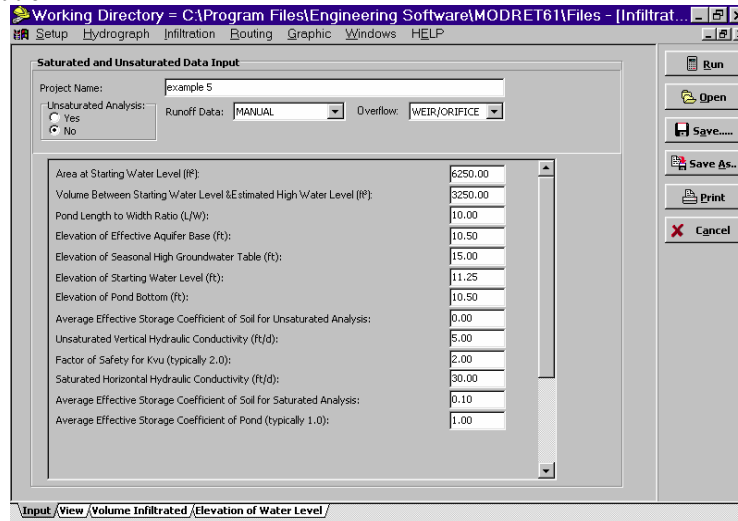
Working Directory = C:\Program Files\Engineering Software\MODRET61\Files - [Infiltrat...

Setup Hydrograph Infiltration Routing Graphic Windows HELP

Saturated and Unsaturated Data Input

Project Name: example 5

Unsaturated Analysis:
Yes
No

Runoff Data: MANUAL

Overflow: WEIR/ORIFICE

Run
Open
Save.....
Save As..
Print
Cancel

| | |
|---|---|
| Area at Starting Water Level (ft²): | 6250.00 |
| Volume Between Starting Water Level &Estimated High Water Level (ft³): | 3250.00 |
| Pond Length to Width Ratio (L/W): | 10.00 |
| Elevation of Effective Aquifer Base (ft): | 10.50 |
| Elevation of Seasonal High Groundwater Table (ft): | 15.00 |
| Elevation of Starting Water Level (ft): | 11.25 |
| Elevation of Pond Bottom (ft): | 10.50 |
| Average Effective Storage Coefficient of Soil for Unsaturated Analysis: | 0.00 |
| Unsaturated Vertical Hydraulic Conductivity (ft/d): | 5.00 |
| Factor of Safety for Kvu (typically 2.0): | 2.00 |
| Saturated Horizontal Hydraulic Conductivity (ft/d): | 30.00 |
| Average Effective Storage Coefficient of Soil for Saturated Analysis: | 0.10 |
| Average Effective Storage Coefficient of Pond (typically 1.0): | 1.00 |

Input View Volume Infiltrated Elevation of Water Level